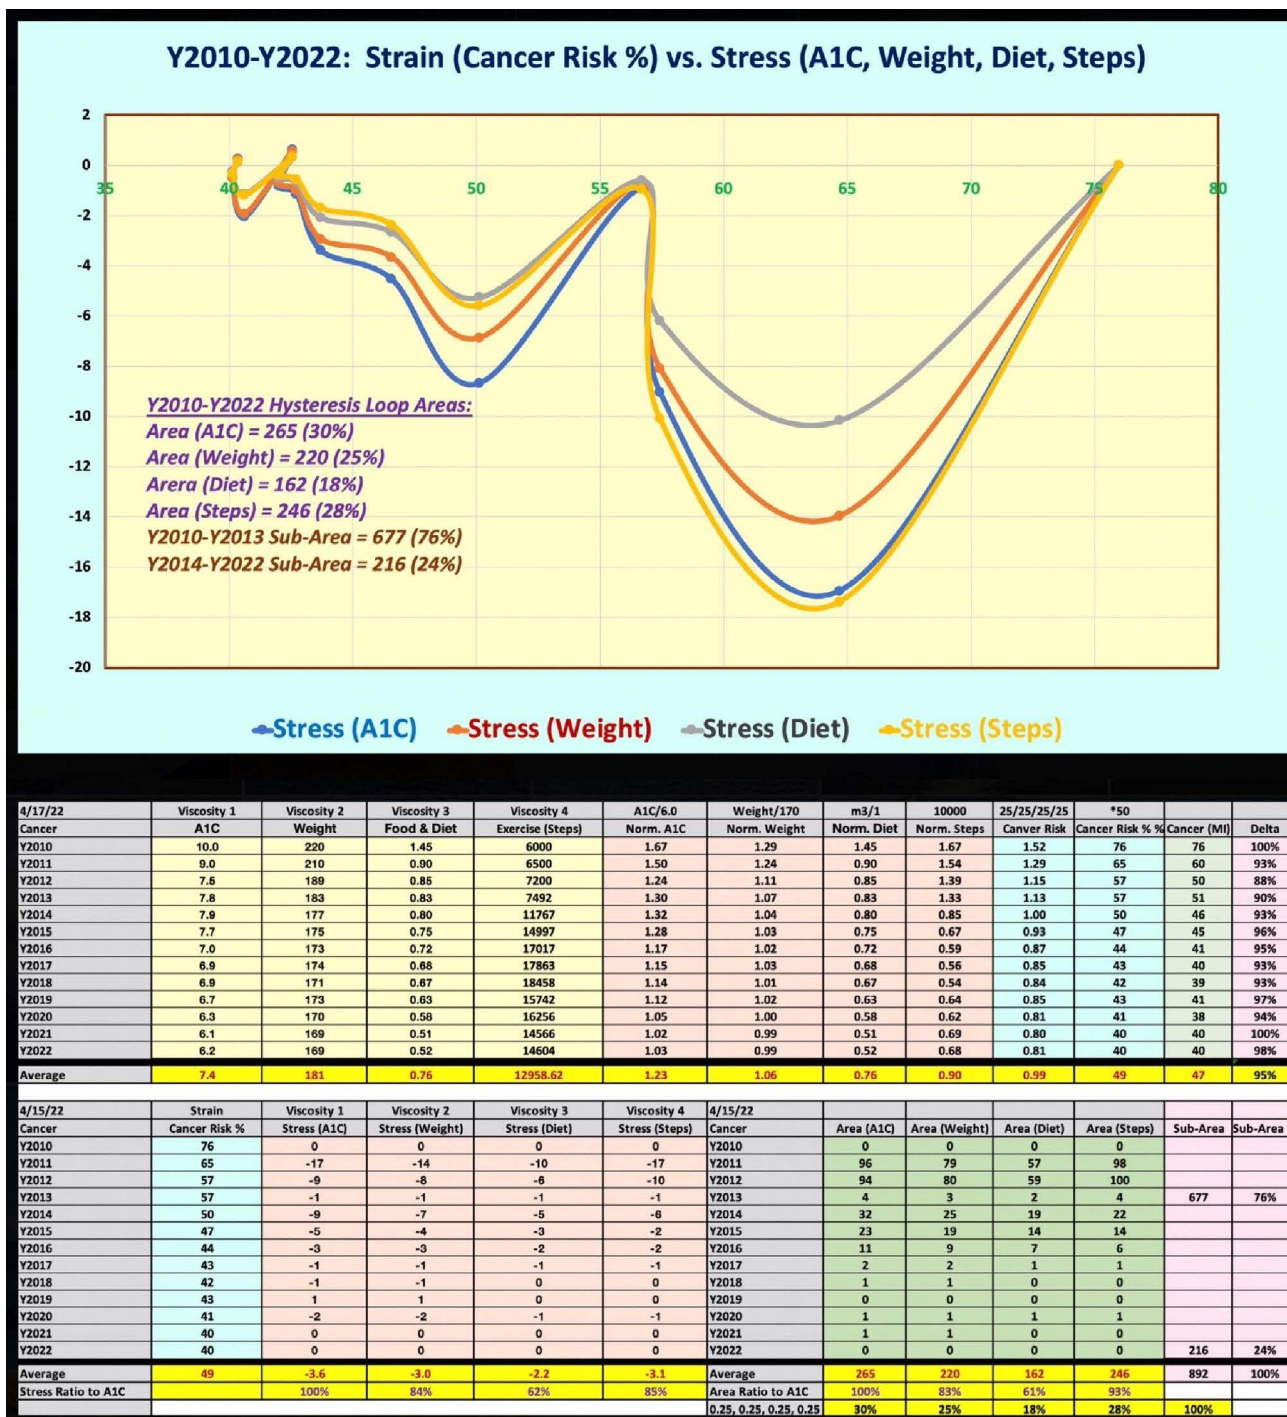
Y2010-Y2022: Strain (Cancer Risk %) vs. Stress (A1C, Weight, Diet, Steps)

2
0
-2
-4
-6
-8
-10
-12
-14
-16
-18
-20

35 40 45 50 55 60 65 70 75 80

Y2010-Y2022 Hysteresis Loop Areas:
Area (A1C) = 265 (30%)
Area (Weight) = 220 (25%)
Arera (Diet) = 162 (18%)
Area (Steps) = 246 (28%)
Y2010-Y2013 Sub-Area = 677 (76%)
Y2014-Y2022 Sub-Area = 216 (24%)

Stress (A1C) Stress (Weight) Stress (Diet) Stress (Steps)

| 4/17/22 | Viscosity 1 | Viscosity 2 | Viscosity 3 | Viscosity 4 | A1C/6.0 | Weight/170 | m3/1 | 10000 | 25/25/25/25 | *50 | | |
|---|---|---|---|---|---|---|---|---|---|---|---|---|
| Cancer | A1C | Weight | Food & Diet | Exercise (Steps) | Norm. A1C | Norm. Weight | Norm. Diet | Norm. Steps | Canver Risk | Cancer Risk % | Cancer (MI) | Delta |
| Y2010 | 10.0 | 220 | 1.45 | 6000 | 1.67 | 1.29 | 1.45 | 1.67 | 1.52 | 76 | 76 | 100% |
| Y2011 | 9.0 | 210 | 0.90 | 6500 | 1.50 | 1.24 | 0.90 | 1.54 | 1.29 | 65 | 60 | 93% |
| Y2012 | 7.6 | 189 | 0.85 | 7200 | 1.24 | 1.11 | 0.85 | 1.39 | 1.15 | 57 | 50 | 88% |
| Y2013 | 7.8 | 183 | 0.83 | 7492 | 1.30 | 1.07 | 0.83 | 1.33 | 1.13 | 57 | 51 | 90% |
| Y2014 | 7.9 | 177 | 0.80 | 11767 | 1.32 | 1.04 | 0.80 | 0.85 | 1.00 | 50 | 46 | 93% |
| Y2015 | 7.7 | 175 | 0.75 | 14997 | 1.28 | 1.03 | 0.75 | 0.67 | 0.93 | 47 | 45 | 96% |
| Y2016 | 7.0 | 173 | 0.72 | 17017 | 1.17 | 1.02 | 0.72 | 0.59 | 0.87 | 44 | 41 | 95% |
| Y2017 | 6.9 | 174 | 0.68 | 17863 | 1.15 | 1.03 | 0.68 | 0.56 | 0.85 | 43 | 40 | 93% |
| Y2018 | 6.9 | 171 | 0.67 | 18458 | 1.14 | 1.01 | 0.67 | 0.54 | 0.84 | 42 | 39 | 93% |
| Y2019 | 6.7 | 173 | 0.63 | 15742 | 1.12 | 1.02 | 0.63 | 0.64 | 0.85 | 43 | 41 | 97% |
| Y2020 | 6.3 | 170 | 0.58 | 16256 | 1.05 | 1.00 | 0.58 | 0.62 | 0.81 | 41 | 38 | 94% |
| Y2021 | 6.1 | 169 | 0.51 | 14566 | 1.02 | 0.99 | 0.51 | 0.69 | 0.80 | 40 | 40 | 100% |
| Y2022 | 6.2 | 169 | 0.52 | 14604 | 1.03 | 0.99 | 0.52 | 0.68 | 0.81 | 40 | 40 | 98% |
| Average | 7.4 | 181 | 0.76 | 12958.62 | 1.23 | 1.06 | 0.76 | 0.90 | 0.99 | 49 | 47 | 95% |

| 4/15/22 | Strain | Viscosity 1 | Viscosity 2 | Viscosity 3 | Viscosity 4 | 4/15/22 | | | | | | |
|---|---|---|---|---|---|---|---|---|---|---|---|---|
| Cancer | Cancer Risk % | Stress (A1C) | Stress (Weight) | Stress (Diet) | Stress (Steps) | Cancer | Area (A1C) | Area (Weight) | Area (Diet) | Area (Steps) | Sub-Area | Sub-Area |
| Y2010 | 76 | 0 | 0 | 0 | 0 | Y2010 | 0 | 0 | 0 | 0 | | |
| Y2011 | 65 | -17 | -14 | -10 | -17 | Y2011 | 96 | 79 | 57 | 98 | | |
| Y2012 | 57 | -9 | -8 | -6 | -10 | Y2012 | 94 | 80 | 59 | 100 | | |
| Y2013 | 57 | -1 | -1 | -1 | -1 | Y2013 | 4 | 3 | 2 | 4 | 677 | 76% |
| Y2014 | 50 | -9 | -7 | -5 | -6 | Y2014 | 32 | 25 | 19 | 22 | | |
| Y2015 | 47 | -5 | -4 | -3 | -2 | Y2015 | 23 | 19 | 14 | 14 | | |
| Y2016 | 44 | -3 | -3 | -2 | -2 | Y2016 | 11 | 9 | 7 | 6 | | |
| Y2017 | 43 | -1 | -1 | -1 | -1 | Y2017 | 2 | 2 | 1 | 1 | | |
| Y2018 | 42 | -1 | -1 | 0 | 0 | Y2018 | 1 | 1 | 0 | 0 | | |
| Y2019 | 43 | 1 | 1 | 0 | 0 | Y2019 | 0 | 0 | 0 | 0 | | |
| Y2020 | 41 | -2 | -2 | -1 | -1 | Y2020 | 1 | 1 | 1 | 1 | | |
| Y2021 | 40 | 0 | 0 | 0 | 0 | Y2021 | 1 | 1 | 0 | 0 | | |
| Y2022 | 40 | 0 | 0 | 0 | 0 | Y2022 | 0 | 0 | 0 | 0 | 216 | 24% |
| Average | 49 | -3.6 | -3.0 | -2.2 | -3.1 | Average | 265 | 220 | 162 | 246 | 892 | 100% |
| Stress Ratio to A1C | | 100% | 84% | 62% | 85% | Area Ratio to A1C | 100% | 83% | 61% | 93% | | |
| | | | | | | 0.25, 0.25, 0.25, 0.25 | 30% | 25% | 18% | 28% | 100% | |